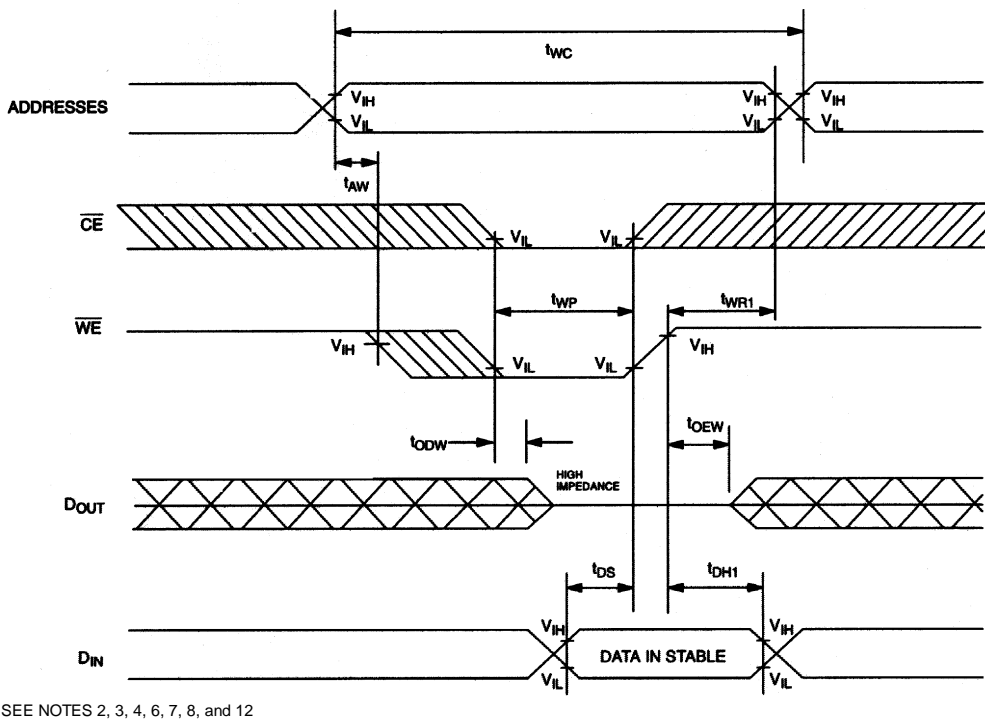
$t_{WC}$

ADDRESSES

$V_{IH}$
$V_{IL}$
$V_{IH}$
$V_{IL}$
$V_{IH}$
$V_{IL}$

$t_{AW}$

$\overline{CE}$

$V_{IL}$
$V_{IL}$

$t_{WP}$
$t_{WR1}$

$\overline{WE}$

$V_{IH}$
$V_{IL}$
$V_{IL}$
$V_{IH}$

$t_{ODW}$
$t_{OEW}$

HIGH IMPEDANCE

$D_{OUT}$

$t_{DS}$
$t_{DH1}$

$D_{IN}$

$V_{IH}$
$V_{IL}$
DATA IN STABLE
$V_{IH}$
$V_{IL}$

SEE NOTES 2, 3, 4, 6, 7, 8, and 12